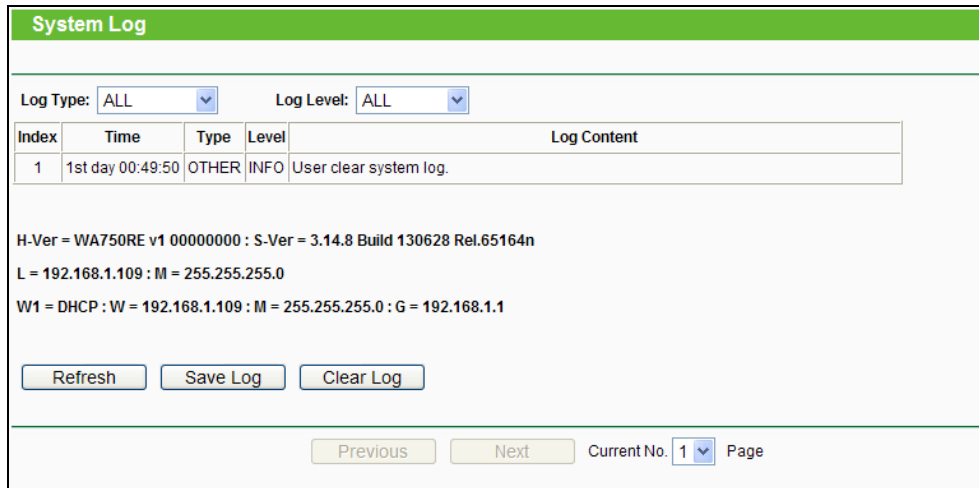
System Log

Log Type: ALL

Log Level: ALL

| Index | Time | Type | Level | Log Content |
|---|---|---|---|---|
| 1 | 1st day 00:49:50 | OTHER | INFO | User clear system log. |

H-Ver = WA750RE v1 00000000 : S-Ver = 3.14.8 Build 130628 Rel.65164n

L = 192.168.1.109 : M = 255.255.255.0

W1 = DHCP : W = 192.168.1.109 : M = 255.255.255.0 : G = 192.168.1.1

Refresh Save Log Clear Log

Previous Next Current No. 1 Page